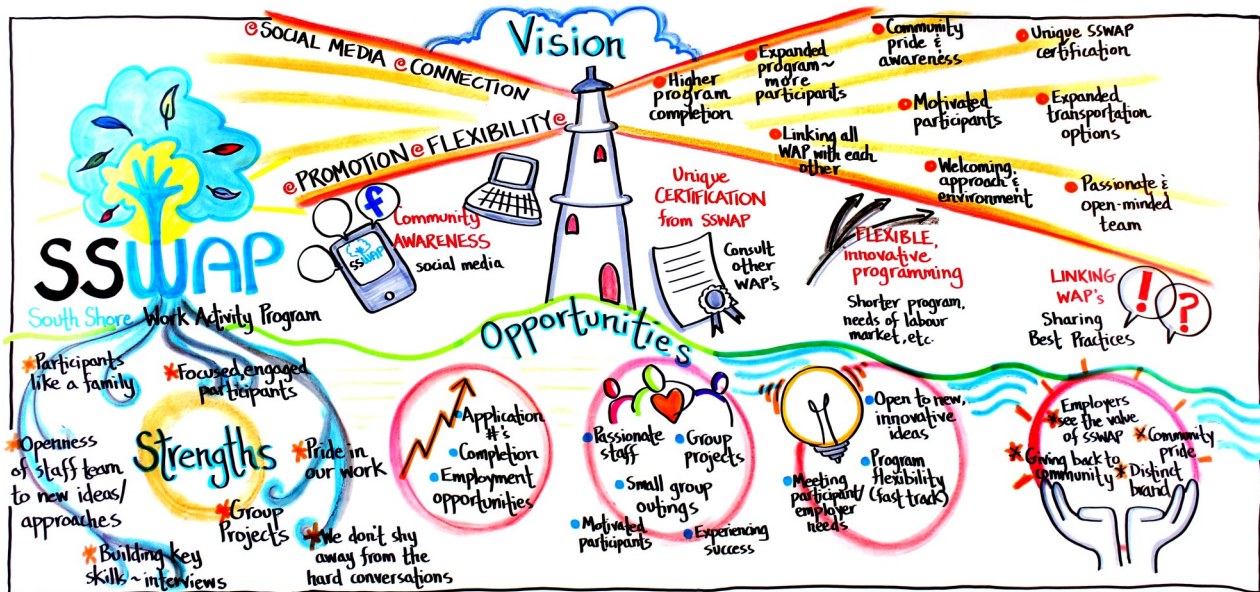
Vision

@SOCIAL MEDIA @CONNECTION

@PROMOTION @FLEXIBILITY @

Higher program completion

Expanded program ~ more participants

Community pride & awareness

Unique SSWAP certification

Motivated participants

Expanded transportation options

Linking all WAP with each other

Welcoming approach & environment

Passionate & open-minded team

SSWAP

South Shore Work Activity Program

Community AWARENESS social media

SSWAP

Unique CERTIFICATION from SSWAP

Consult other WAP's

FLEXIBLE, innovative programming

Shorter program, needs of labour market, etc.

LINKING WAP's

Sharing Best Practices

Opportunities

Participants like a family

Focused, engaged participants

Openness of staff team to new ideas/ approaches

Strengths

Pride in our work

Group Projects

Building key skills ~ interviews

We don't shy away from the hard conversations

Application #'s

Completion

Employment opportunities

Passionate staff

Group projects

Small group outings

Motivated participants

Experiencing success

Open to new, innovative ideas

Program flexibility (fast track)

Meeting participant/ employer needs

Employers see the value of SSWAP

Community pride

Giving back to community

Distinct brand